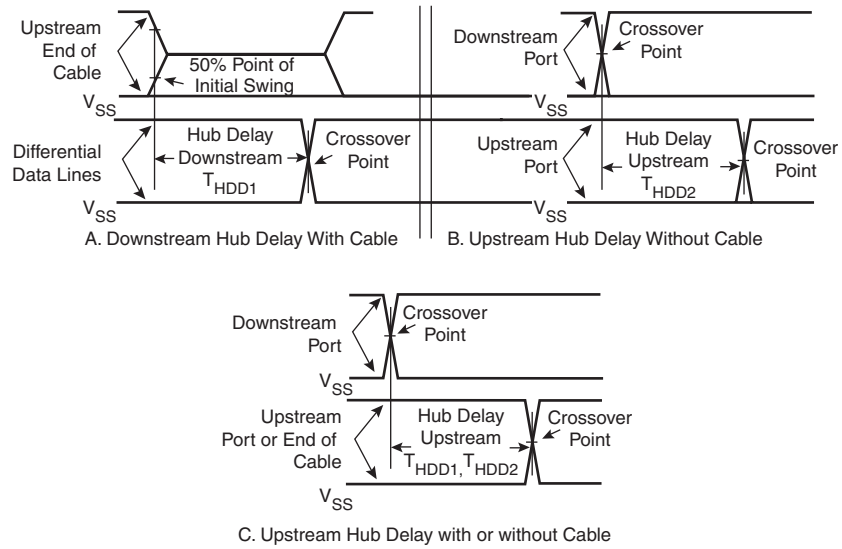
Upstream End of Cable

50% Point of Initial Swing

$V_{SS}$

Differential Data Lines

Hub Delay Downstream $T_{HDD1}$

Crossover Point

$V_{SS}$

A. Downstream Hub Delay With Cable

Downstream Port

Crossover Point

$V_{SS}$

Upstream Port

Hub Delay Upstream $T_{HDD2}$

Crossover Point

$V_{SS}$

B. Upstream Hub Delay Without Cable

Downstream Port

Crossover Point

$V_{SS}$

Upstream Port or End of Cable

Hub Delay Upstream $T_{HDD1}, T_{HDD2}$

Crossover Point

$V_{SS}$

C. Upstream Hub Delay with or without Cable